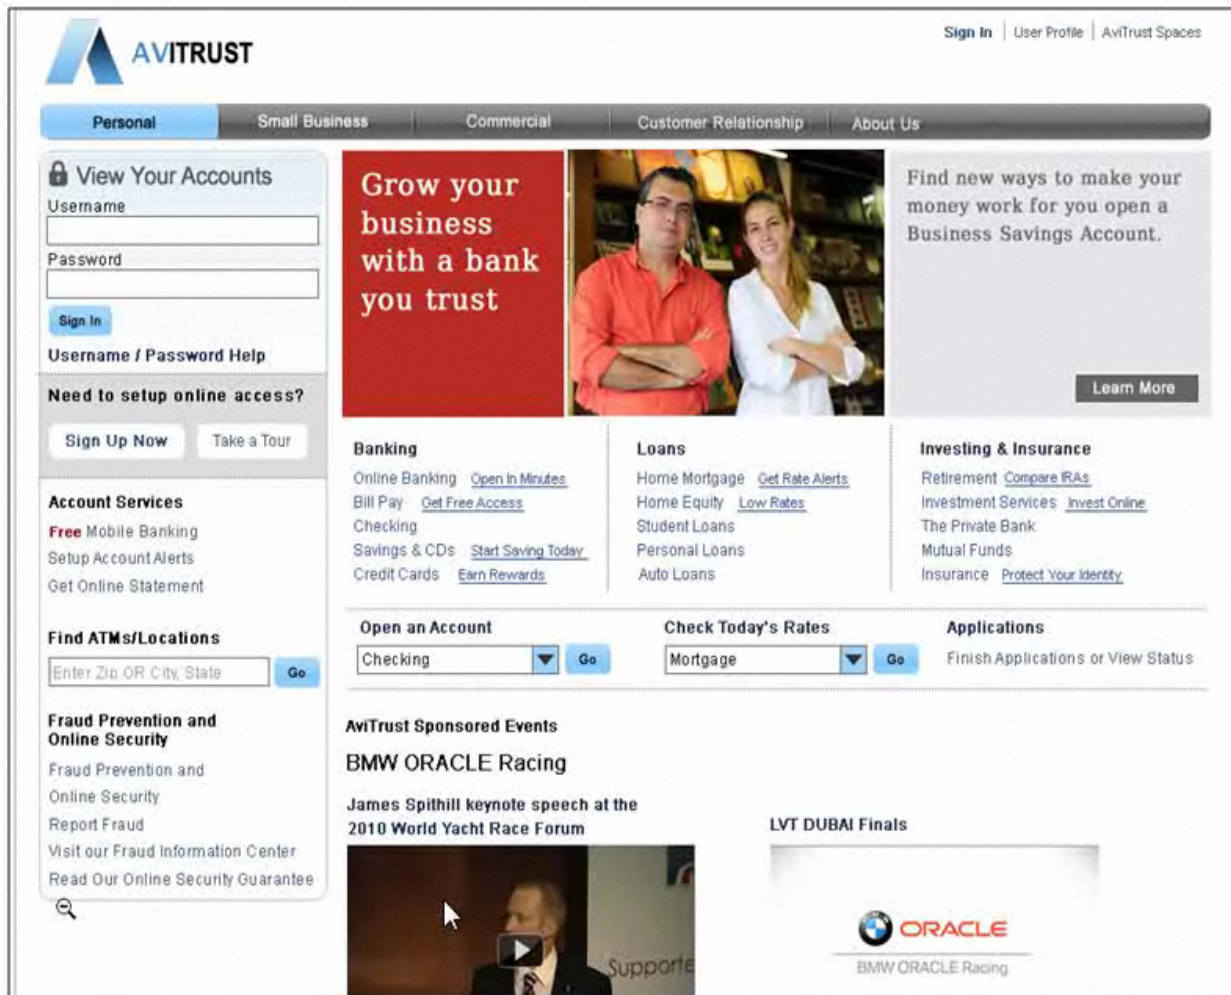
AVITRUST

Sign In | User Profile | AviTrust Spaces

Personal | Small Business | Commercial | Customer Relationship | About Us

View Your Accounts

Username

Password

Sign In

Username / Password Help

Need to setup online access?

Sign Up Now | Take a Tour

Account Services

Free Mobile Banking

Setup Account Alerts

Get Online Statement

Find ATMs/Locations

Enter Zip OR City, State | Go

Fraud Prevention and Online Security

Fraud Prevention and Online Security

Report Fraud

Visit our Fraud Information Center

Read Our Online Security Guarantee

Grow your business with a bank you trust

Find new ways to make your money work for you open a Business Savings Account.

Learn More

Banking

Online Banking Open In Minutes

Bill Pay Get Free Access

Checking

Savings & CDs Start Saving Today

Credit Cards Earn Rewards

Loans

Home Mortgage Get Rate Alerts

Home Equity Low Rates

Student Loans

Personal Loans

Auto Loans

Investing & Insurance

Retirement Compare IRAs

Investment Services Invest Online

The Private Bank

Mutual Funds

Insurance Protect Your Identity

Open an Account

Checking | Go

Check Today's Rates

Mortgage | Go

Applications

Finish Applications or View Status

AviTrust Sponsored Events

BMW ORACLE Racing

James Spithill keynote speech at the 2010 World Yacht Race Forum

Supporte

LVT DUBAI Finals

ORACLE

BMW ORACLE Racing